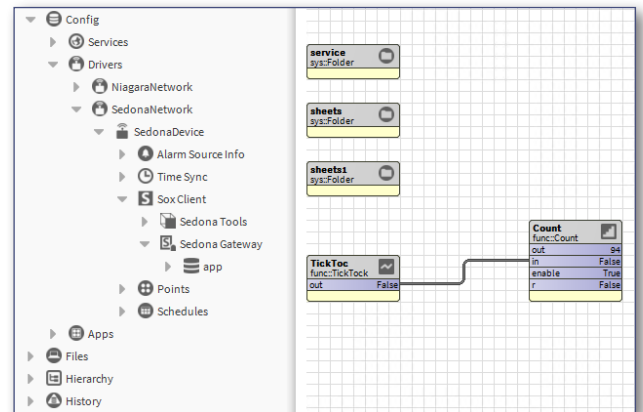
Config
Services
Drivers
NiagaraNetwork
SedonaNetwork
SedonaDevice
Alarm Source Info
Time Sync
Sox Client
Sedona Tools
Sedona Gateway
app
Points
Schedules
Apps
Files
Hierarchy
History

service
sys::Folder

sheets
sys::Folder

sheets1
sys::Folder

TickToc
func::TickTock
out False

Count
func::Count
out 94
in False
enable True
r False